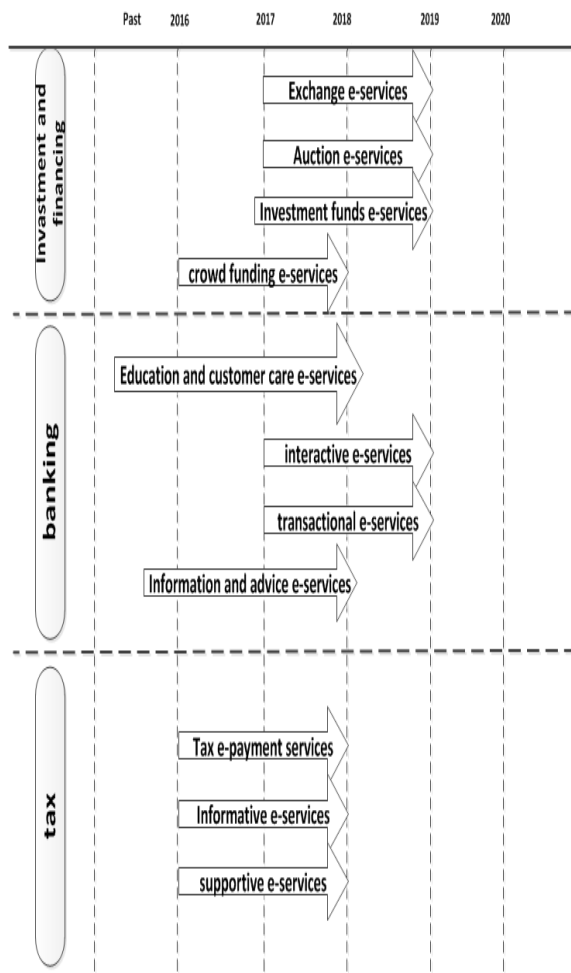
Past 2016 2017 2018 2019 2020

Invastment and financing

Exchange e-services

Auction e-services

Investment funds e-services

crowd funding e-services

banking

Education and customer care e-services

interactive e-services

transactional e-services

Information and advice e-services

tax

Tax e-payment services

Informative e-services

supportive e-services